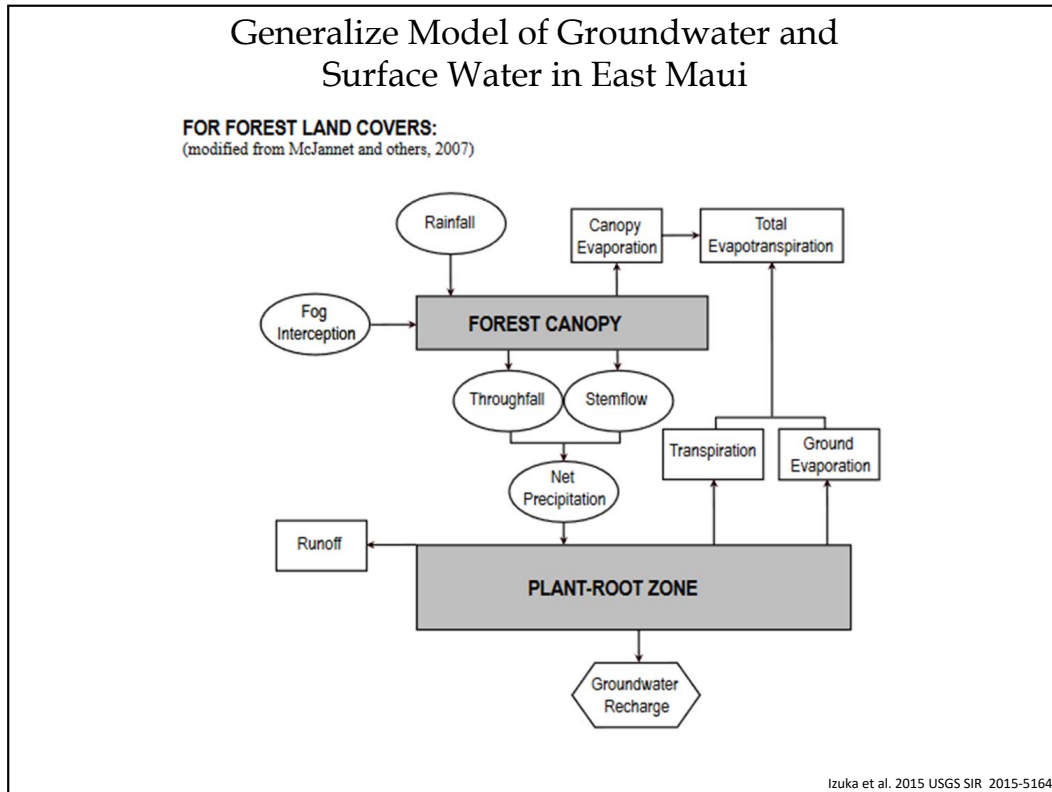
Generalize Model of Groundwater and Surface Water in East Maui

FOR FOREST LAND COVERS:
(modified from McJannet and others, 2007)

Rainfall

Canopy Evaporation

Total Evapotranspiration

Fog Interception

FOREST CANOPY

Throughfall

Stemflow

Transpiration

Ground Evaporation

Net Precipitation

Runoff

PLANT-ROOT ZONE

Groundwater Recharge

Izuka et al. 2015 USGS SIR 2015-5164